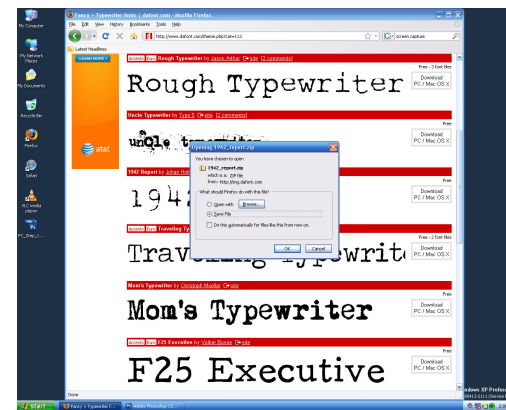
My Computer

My Network Places

My Documents

Recycle Bin

Firefox

Safari

VLC media player

PC_Step_1...

Fancy > Typewriter fonts | dafont.com - Mozilla Firefox

File Edit View History Bookmarks Tools Help

http://www.dafont.com/theme.php?cat=113

screen capture

Latest Headlines

LEARN MORE

Accents Euro Rough Typewriter by Jason Arthur 2 comments

Free - 3 font files

Rough Typewriter

Download PC / Mac OS X

Uncle Typewriter by Type-S site 2 comments

Free

uncle typewriter

Download PC / Mac OS X

1942 Report by Johan Holmdahl

Free - 2 font files

1942

Download PC / Mac OS X

Accents Euro Travelling Typewriter

Free - 2 font files

Travelling Typewriter

Download PC / Mac OS X

Mom's Typewriter by Christoph Mueller site

Free

Mom's Typewriter

Download PC / Mac OS X

Accents Euro F25 Executive by Volker Busse site

Free

F25 Executive

Download PC / Mac OS X

Opening 1942_report.zip

You have chosen to open

1942_report.zip

which is a: ZIP file

from: http://img.dafont.com

What should Firefox do with this file?

Open with Browse...

Save File

Do this automatically for files like this from now on.

OK Cancel

Done

start

Fancy > Typewriter f...

Adobe Photoshop CS...

Windows XP Profes

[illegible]